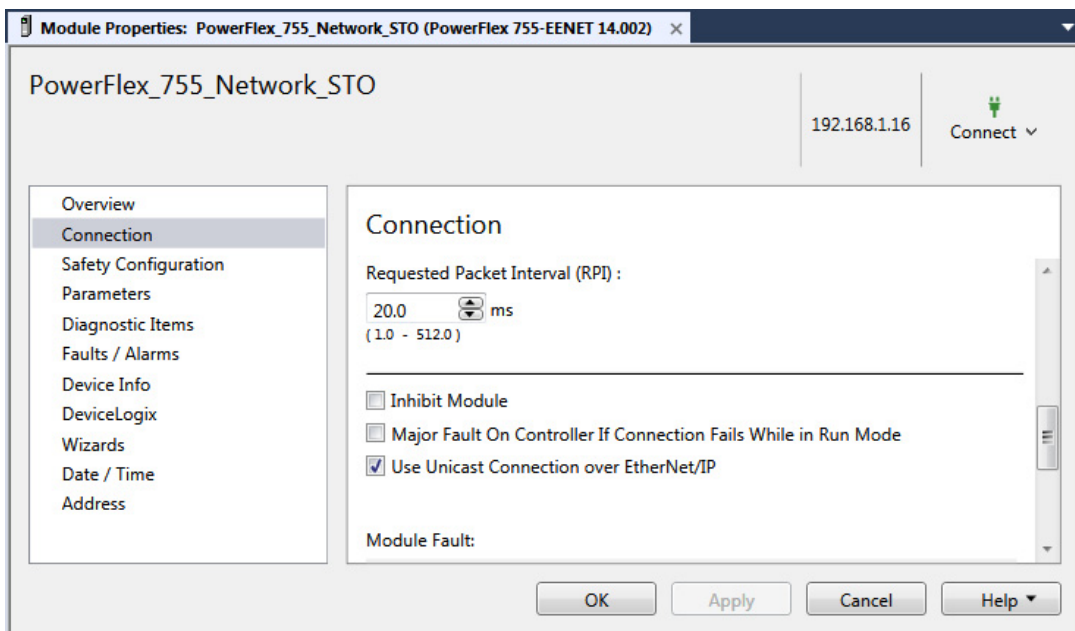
Module Properties: PowerFlex_755_Network_STO (PowerFlex 755-EENET 14.002) ×

PowerFlex_755_Network_STO

192.168.1.16

Connect

Overview
Connection
Safety Configuration
Parameters
Diagnostic Items
Faults / Alarms
Device Info
DeviceLogix
Wizards
Date / Time
Address

Connection

Requested Packet Interval (RPI) :

20.0 ms
( 1.0 - 512.0 )

Inhibit Module

Major Fault On Controller If Connection Fails While in Run Mode

Use Unicast Connection over EtherNet/IP

Module Fault:

OK
Apply
Cancel
Help